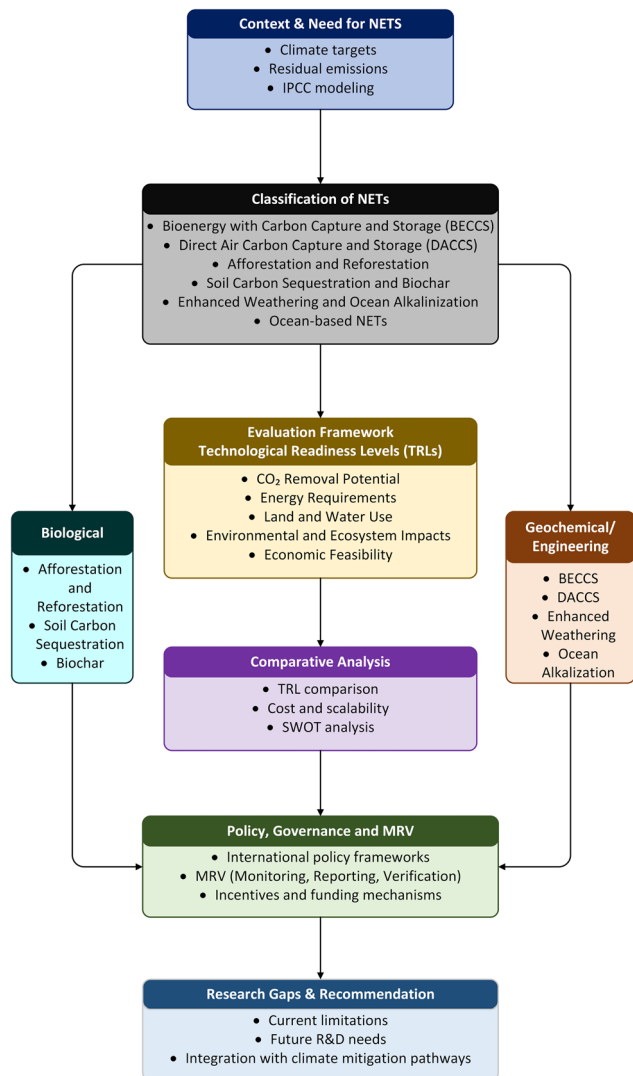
Context & Need for NETS
• Climate targets
• Residual emissions
• IPCC modeling

Classification of NETs
• Bioenergy with Carbon Capture and Storage (BECCS)
• Direct Air Carbon Capture and Storage (DACCS)
• Afforestation and Reforestation
• Soil Carbon Sequestration and Biochar
• Enhanced Weathering and Ocean Alkalinization
• Ocean-based NETs

Biological
• Afforestation and Reforestation
• Soil Carbon Sequestration
• Biochar

Evaluation Framework
Technological Readiness Levels (TRLs)
• $CO_2$ Removal Potential
• Energy Requirements
• Land and Water Use
• Environmental and Ecosystem Impacts
• Economic Feasibility

Geochemical/ Engineering
• BECCS
• DACCS
• Enhanced Weathering
• Ocean Alkalization

Comparative Analysis
• TRL comparison
• Cost and scalability
• SWOT analysis

Policy, Governance and MRV
• International policy frameworks
• MRV (Monitoring, Reporting, Verification)
• Incentives and funding mechanisms

Research Gaps & Recommendation
• Current limitations
• Future R&D needs
• Integration with climate mitigation pathways